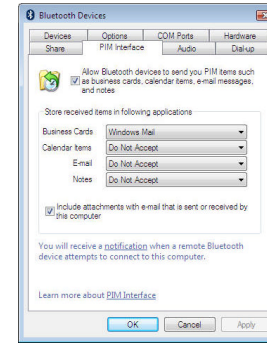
Bluetooth Devices

Devices
Options
COM Ports
Hardware
Share
PIM Interface
Audio
Dial-up

Allow Bluetooth devices to send you PIM items such as business cards, calendar items, e-mail messages, and notes

Store received items in following applications

Business Cards
Windows Mail
Calendar Items
Do Not Accept
E-mail
Do Not Accept
Notes
Do Not Accept

Include attachments with e-mail that is sent or received by this computer

You will receive a notification when a remote Bluetooth device attempts to connect to this computer.

Learn more about PIM Interface

OK
Cancel
Apply